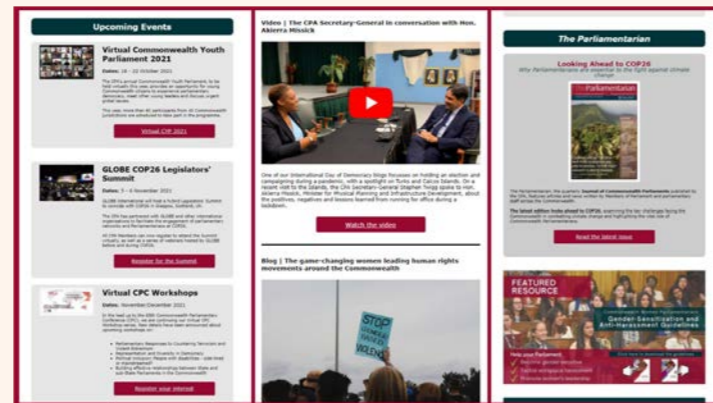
Upcoming Events

Virtual Commonwealth Youth Parliament 2021

Dates: 18 – 22 October 2021

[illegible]

Virtual CYP 2021

GLOBE COP26 Legislators' Summit

Dates: 5 – 6 November 2021

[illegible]

Register for the Summit

Virtual CPC Workshops

Dates: November/December 2021

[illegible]

Register your interest

Video | The CPA Secretary-General in conversation with Hon. Akierra Missick

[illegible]

Watch the video

Blog | The game-changing women leading human rights movements around the Commonwealth

STOP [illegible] VIOLENCE

The Parliamentarian

Looking Ahead to COP26

Why Parliamentarians are essential to the fight against climate change

The Parliamentarian

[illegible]

Read the latest issue

FEATURED RESOURCE

Gender Sensitisation and Anti-Harassment Guidelines

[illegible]